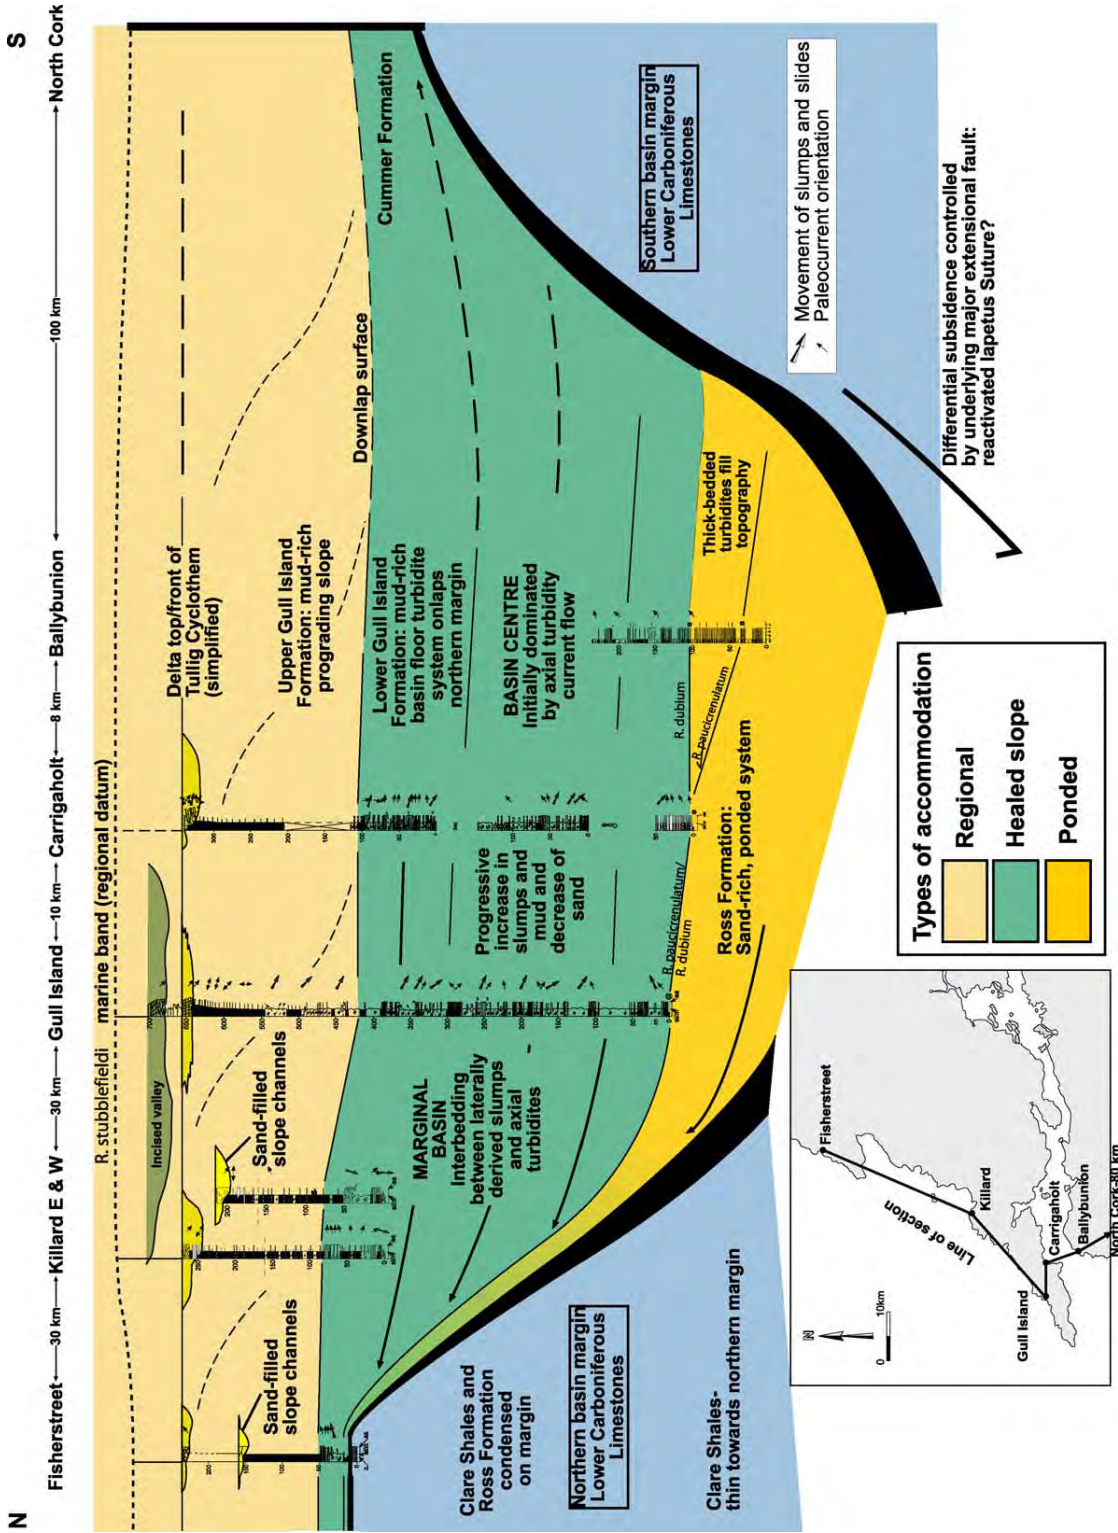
N

Fisherstreet ←30 km→ Killard E & W ←30 km→ Gull Island ←10 km→ Carrigaholt ←8 km→ Ballybunion ←100 km→ North Cork

S

R. stubblefieldi marine band (regional datum)

Incised valley

Sand-filled slope channels

Sand-filled slope channels

Delta top/front of Tullig Cyclothem (simplified)

Upper Gull Island Formation: mud-rich prograding slope

Downlap surface

Cummer Formation

Lower Gull Island Formation: mud-rich basin floor turbidite system onlaps northern margin

BASIN CENTRE Initially dominated by axial turbidity current flow

Progressive increase in slumps and mud and decrease of sand

MARGINAL BASIN Interbedding between laterally derived slumps and axial turbidites

R. paucicrenulatum/ R. dubium

R. paucicrenulatum

R. dubium

Ross Formation: Sand-rich, ponded system

Thick-bedded turbidites fill topography

Southern basin margin Lower Carboniferous Limestones

Northern basin margin Lower Carboniferous Limestones

Clare Shales and Ross Formation condensed on margin

Clare Shales- thin towards northern margin

Movement of slumps and slides

Paleocurrent orientation

Differential subsidence controlled by underlying major extensional fault: reactivated Iapetus Suture?

Types of accommodation

Regional

Healed slope

Ponded

N

0 10km

Fisherstreet

Line of section

Killard

Gull Island

Carrigaholt

Ballybunion

North Cork-80 km